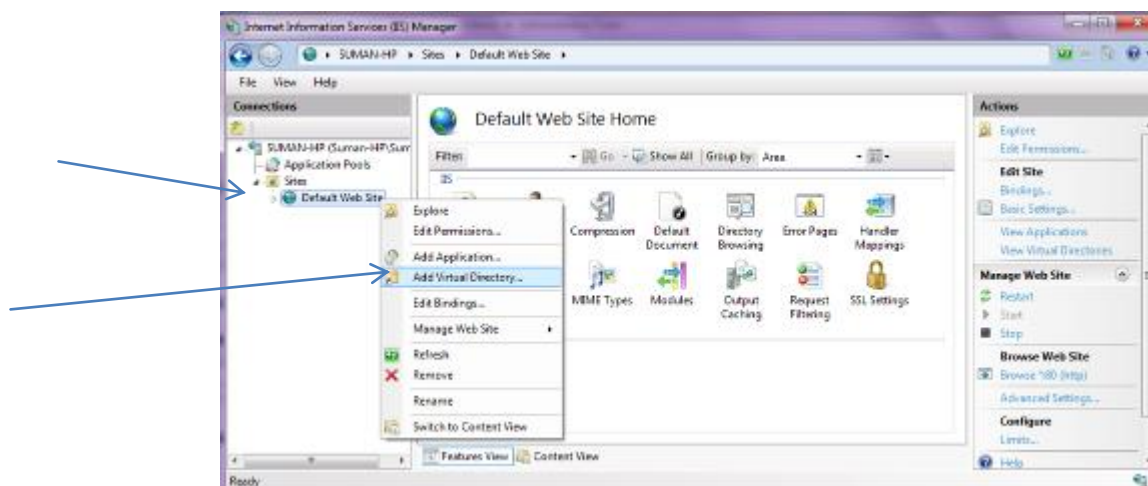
Internet Information Services (IIS) Manager

SUMAN-HP ▸ Sites ▸ Default Web Site ▸

File View Help

Connections

SUMAN-HP (Suman-HP\Sum
Application Pools
Sites
Default Web Site

Explore
Edit Permissions...
Add Application...
Add Virtual Directory...
Edit Bindings...
Manage Web Site
Refresh
Remove
Rename
Switch to Content View

Default Web Site Home

Filter: Go Show All Group by: Area

IIS

Compression
Default Document
Directory Browsing
Error Pages
Handler Mappings
MIME Types
Modules
Output Caching
Request Filtering
SSL Settings

Features View Content View

Actions

Explore
Edit Permissions...
Edit Site
Bindings...
Basic Settings...
View Applications
View Virtual Directories
Manage Web Site
Restart
Start
Stop
Browse Web Site
Browse *:80 (http)
Advanced Settings...
Configure
Limits...
Help

Ready